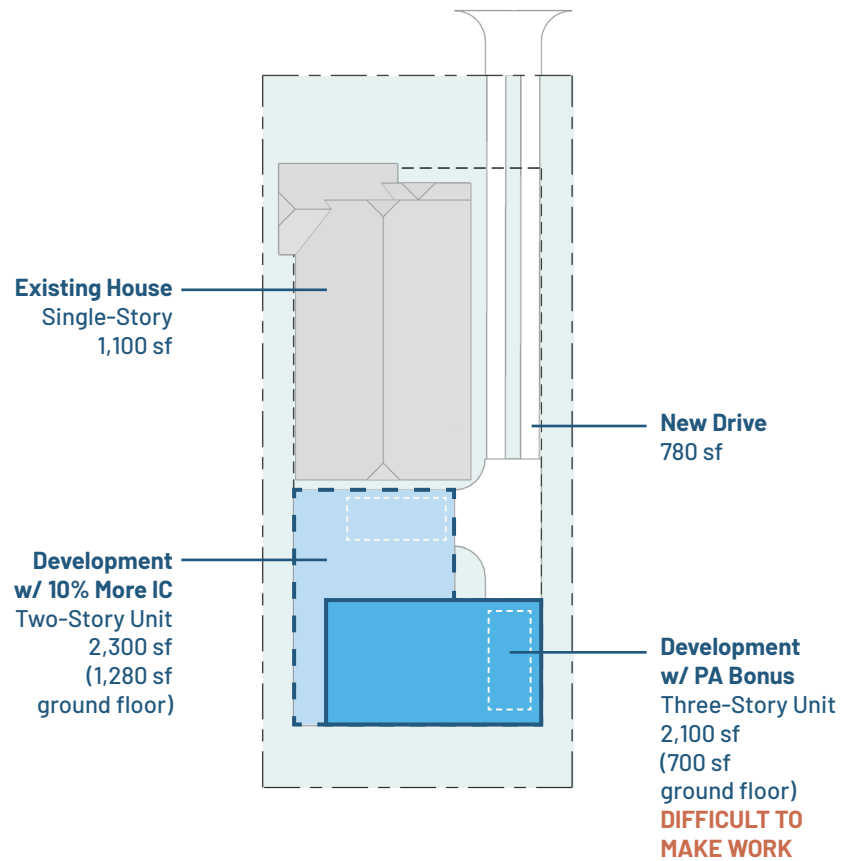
Existing House
Single-Story
1,100 sf

New Drive
780 sf

Development
w/ 10% More IC
Two-Story Unit
2,300 sf
(1,280 sf
ground floor)

Development
w/ PA Bonus
Three-Story Unit
2,100 sf
(700 sf
ground floor)
DIFFICULT TO
MAKE WORK